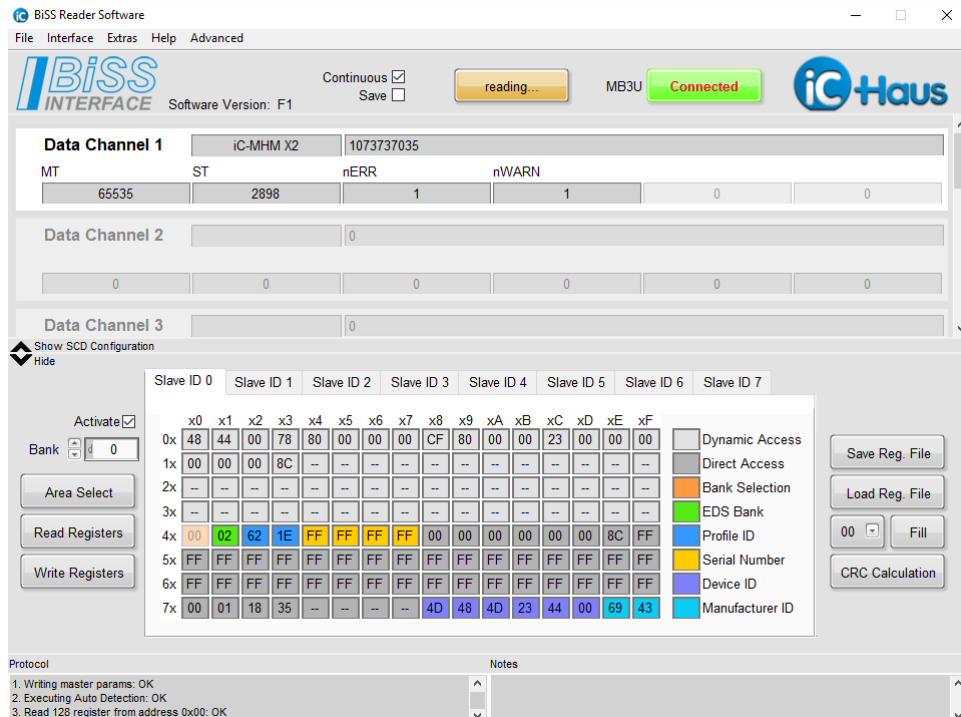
BiSS Reader Software

File Interface Extras Help Advanced

BiSS INTERFACE Software Version: F1

Continuous ☑
Save ☐

reading...

MB3U Connected

iC-Haus

Data Channel 1 iC-MHM X2 1073737035

MT ST nERR nWARN

65535 2898 1 1 0 0

Data Channel 2 0

0 0 0 0 0 0

Data Channel 3 0

Show SCD Configuration
Hide

Slave ID 0 Slave ID 1 Slave ID 2 Slave ID 3 Slave ID 4 Slave ID 5 Slave ID 6 Slave ID 7

Activate ☑

Bank 0

Area Select

Read Registers

Write Registers

| | x0 | x1 | x2 | x3 | x4 | x5 | x6 | x7 | x8 | x9 | xA | xB | xC | xD | xE | xF |
|---|---|---|---|---|---|---|---|---|---|---|---|---|---|---|---|---|
| 0x | 48 | 44 | 00 | 78 | 80 | 00 | 00 | 00 | CF | 80 | 00 | 00 | 23 | 00 | 00 | 00 |
| 1x | 00 | 00 | 00 | 8C | -- | -- | -- | -- | -- | -- | -- | -- | -- | -- | -- | -- |
| 2x | -- | -- | -- | -- | -- | -- | -- | -- | -- | -- | -- | -- | -- | -- | -- | -- |
| 3x | -- | -- | -- | -- | -- | -- | -- | -- | -- | -- | -- | -- | -- | -- | -- | -- |
| 4x | 00 | 02 | 62 | 1E | FF | FF | FF | FF | 00 | 00 | 00 | 00 | 00 | 00 | 8C | FF |
| 5x | FF | FF | FF | FF | FF | FF | FF | FF | FF | FF | FF | FF | FF | FF | FF | FF |
| 6x | FF | FF | FF | FF | FF | FF | FF | FF | FF | FF | FF | FF | FF | FF | FF | FF |
| 7x | 00 | 01 | 18 | 35 | -- | -- | -- | -- | 4D | 48 | 4D | 23 | 44 | 00 | 69 | 43 |

Dynamic Access
Direct Access
Bank Selection
EDS Bank
Profile ID
Serial Number
Device ID
Manufacturer ID

Save Reg. File
Load Reg. File
00 Fill
CRC Calculation

Protocol
1. Writing master params: OK
2. Executing Auto Detection: OK
3. Read 128 register from address 0x00: OK

Notes